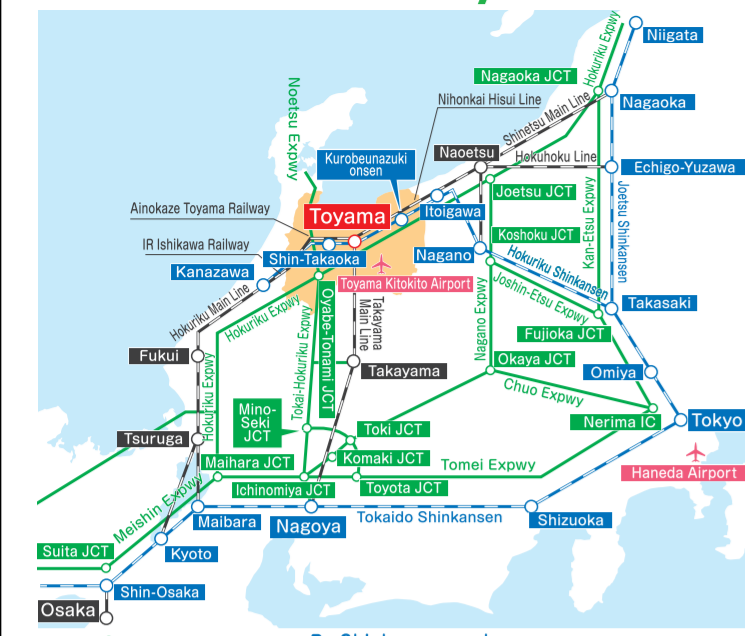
Niigata
Hokuriku Expwy
Nagaoka JCT
Nagaoka
Noetsu Expwy
Nihonkai Hisui Line
Shinetsu Main Line
Naoetsu
Hokuhoku Line
Echigo-Yuzawa
Kurobeunazuki onsen
Joetsu JCT
Kan-Etsu Expwy
Joetsu Shinkansen
Ainokaze Toyama Railway
Toyama
Itoigawa
Koshoku JCT
IR Ishikawa Railway
Nagano
Kanazawa
Shin-Takaoka
Hokuriku Shinkansen
Toyama Kitokito Airport
Joshin-Etsu Expwy
Takasaki
Hokuriku Main Line
Hokuriku Expwy
Oyabe-Tonami JCT
Takayama Main Line
Nagano Expwy
Fujioka JCT
Fukui
Tokai-Hokuriku Expwy
Takayama
Okaya JCT
Omiya
Hokuriku Expwy
Chuo Expwy
Mino-Seki JCT
Tokyo
Tsuruga
Toki JCT
Nerima IC
Komaki JCT
Maihara JCT
Tomei Expwy
Haneda Airport
Ichinomiya JCT
Toyota JCT
Meishin Expwy
Maibara
Nagoya
Tokaido Shinkansen
Shizuoka
Suita JCT
Kyoto
Shin-Osaka
Osaka